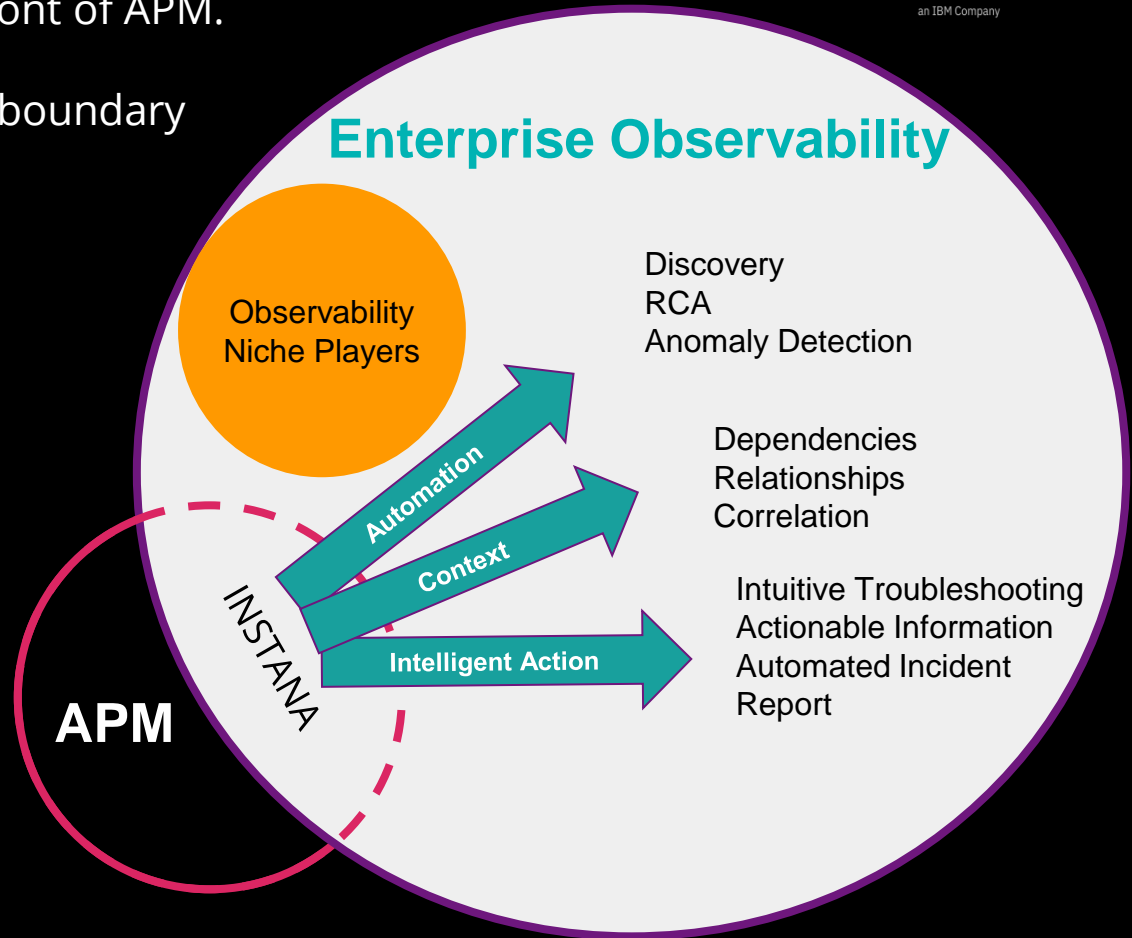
ont of APM.

boundary

an IBM Company

Enterprise Observability

Observability Niche Players

Discovery
RCA
Anomaly Detection

Dependencies
Relationships
Correlation

Intuitive Troubleshooting
Actionable Information
Automated Incident Report

Automation

Context

Intelligent Action

INSTANA

APM